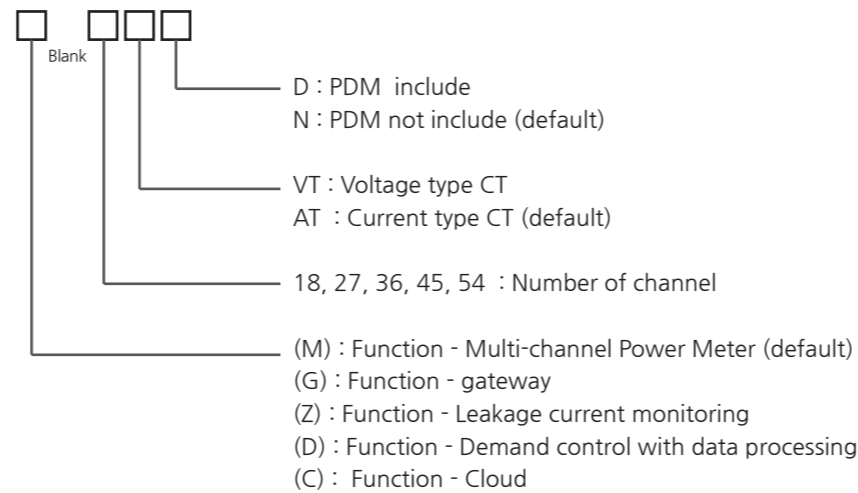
Blank

D : PDM include
N : PDM not include (default)

VT : Voltage type CT
AT : Current type CT (default)

18, 27, 36, 45, 54 : Number of channel

(M) : Function - Multi-channel Power Meter (default)
(G) : Function - gateway
(Z) : Function - Leakage current monitoring
(D) : Function - Demand control with data processing
(C) : Function - Cloud